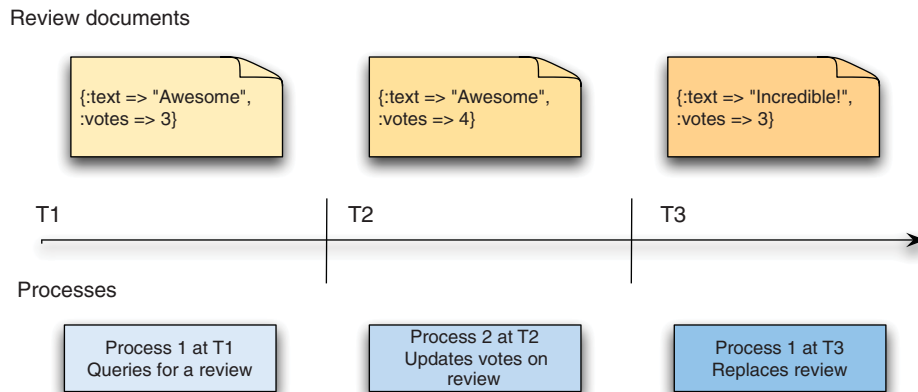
Review documents

{:text => "Awesome", :votes => 3}

{:text => "Awesome", :votes => 4}

{:text => "Incredible!", :votes => 3}

T1

T2

T3

Processes

Process 1 at T1
Queries for a review

Process 2 at T2
Updates votes on review

Process 1 at T3
Replaces review